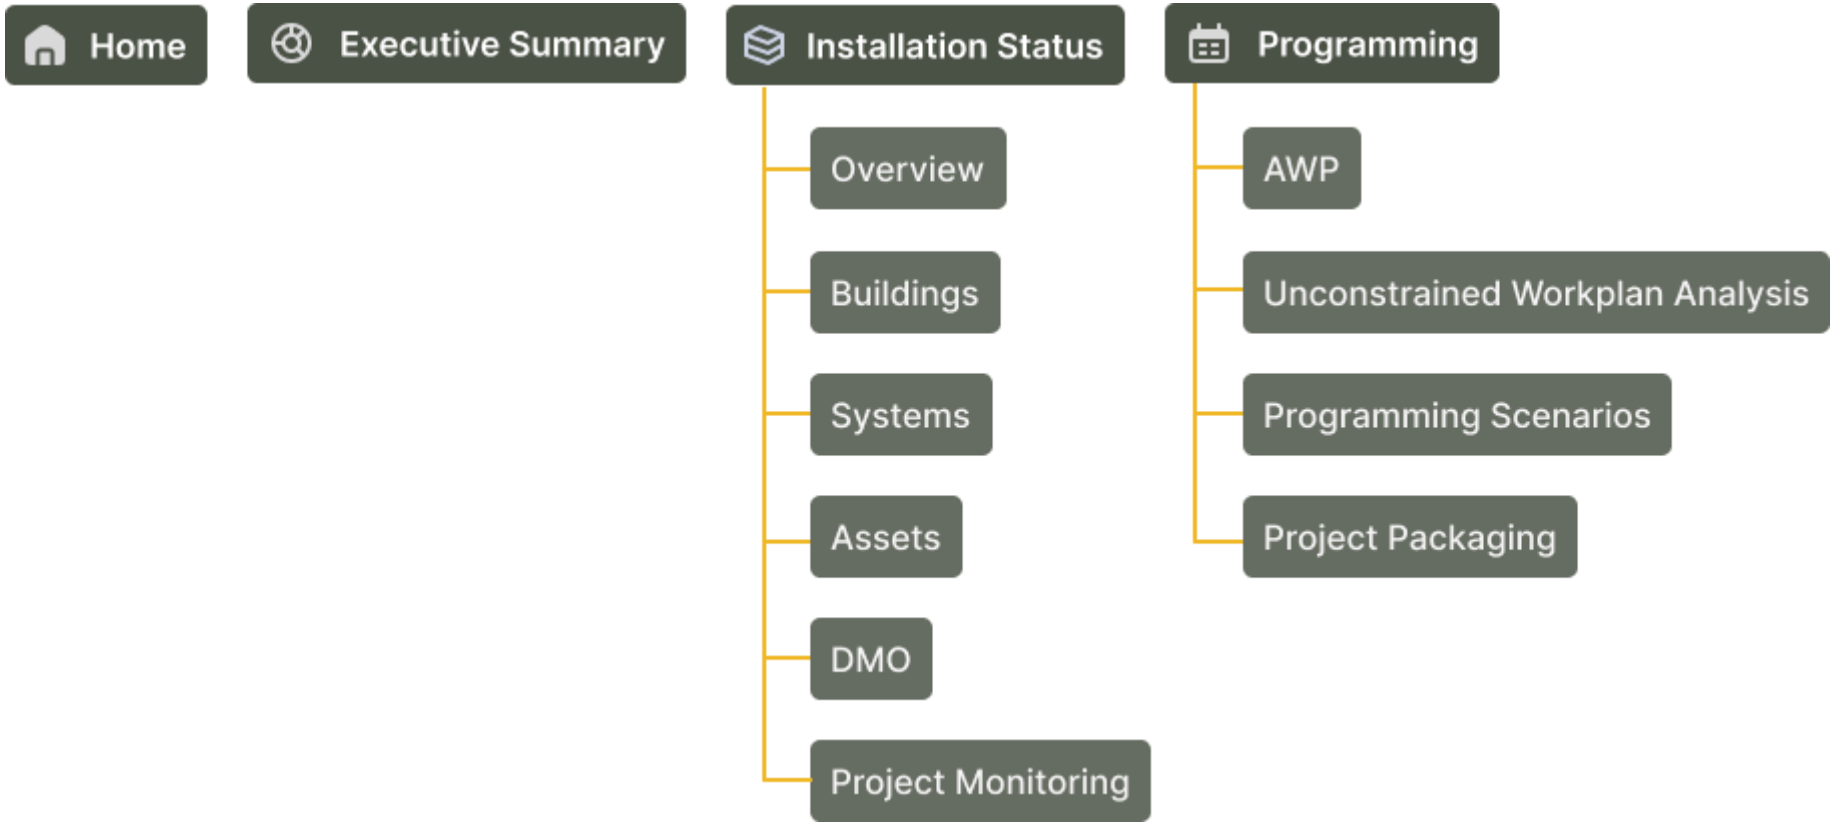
Home

Executive Summary

Installation Status

Overview

Buildings

Systems

Assets

DMO

Project Monitoring

Programming

AWP

Unconstrained Workplan Analysis

Programming Scenarios

Project Packaging